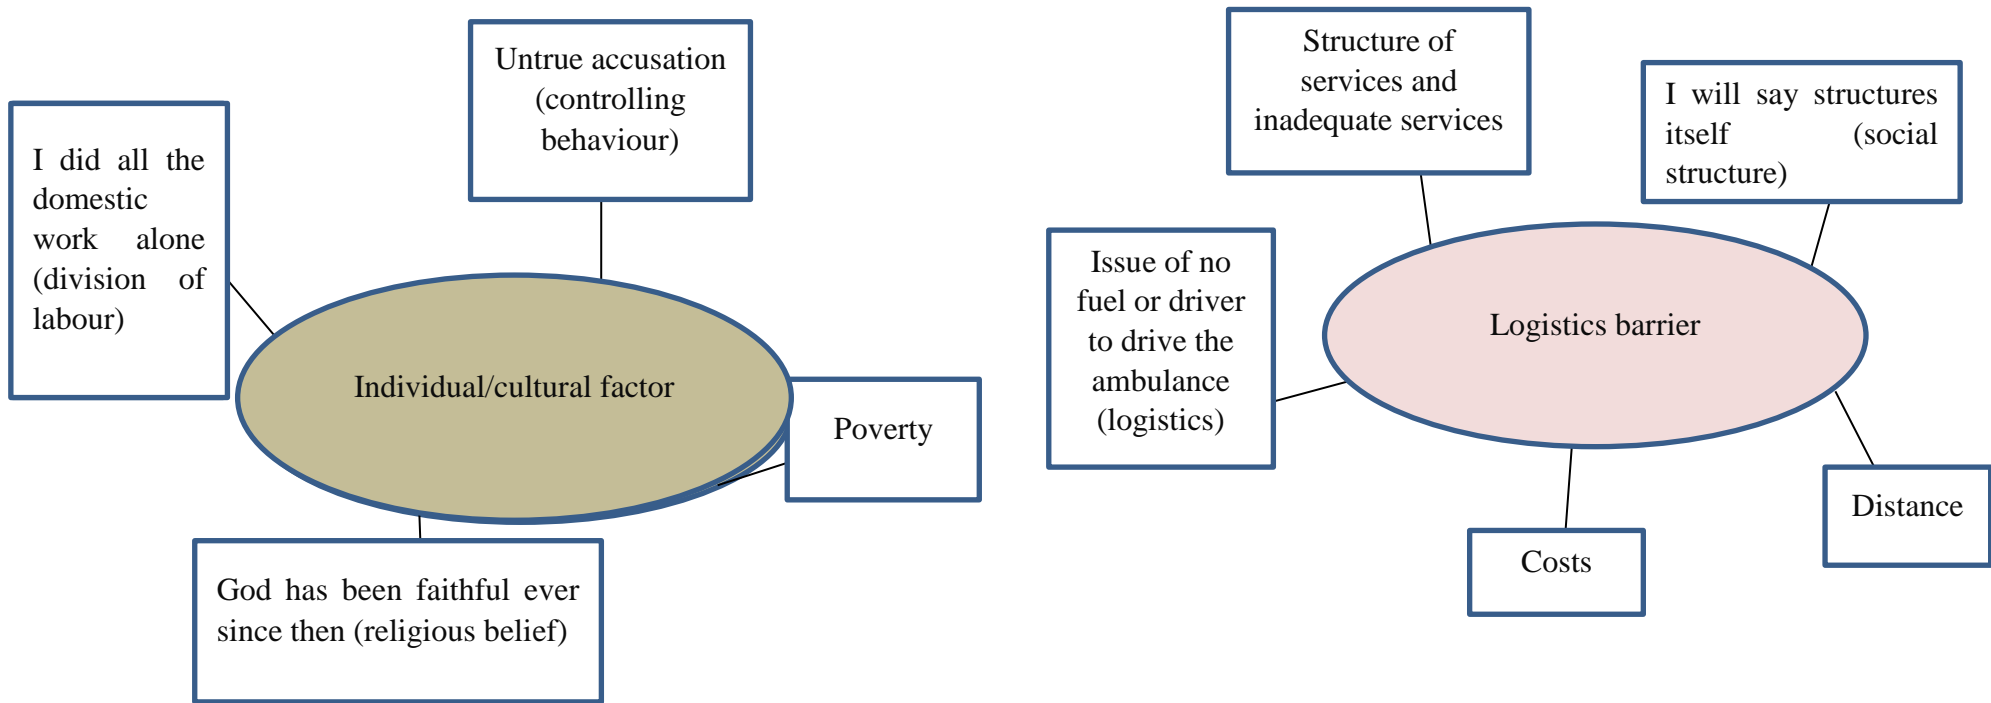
I did all the domestic work alone (division of labour)

Untrue accusation (controlling behaviour)

Individual/cultural factor

Poverty

God has been faithful ever since then (religious belief)

Structure of services and inadequate services

I will say structures itself (social structure)

Issue of no fuel or driver to drive the ambulance (logistics)

Logistics barrier

Distance

Costs